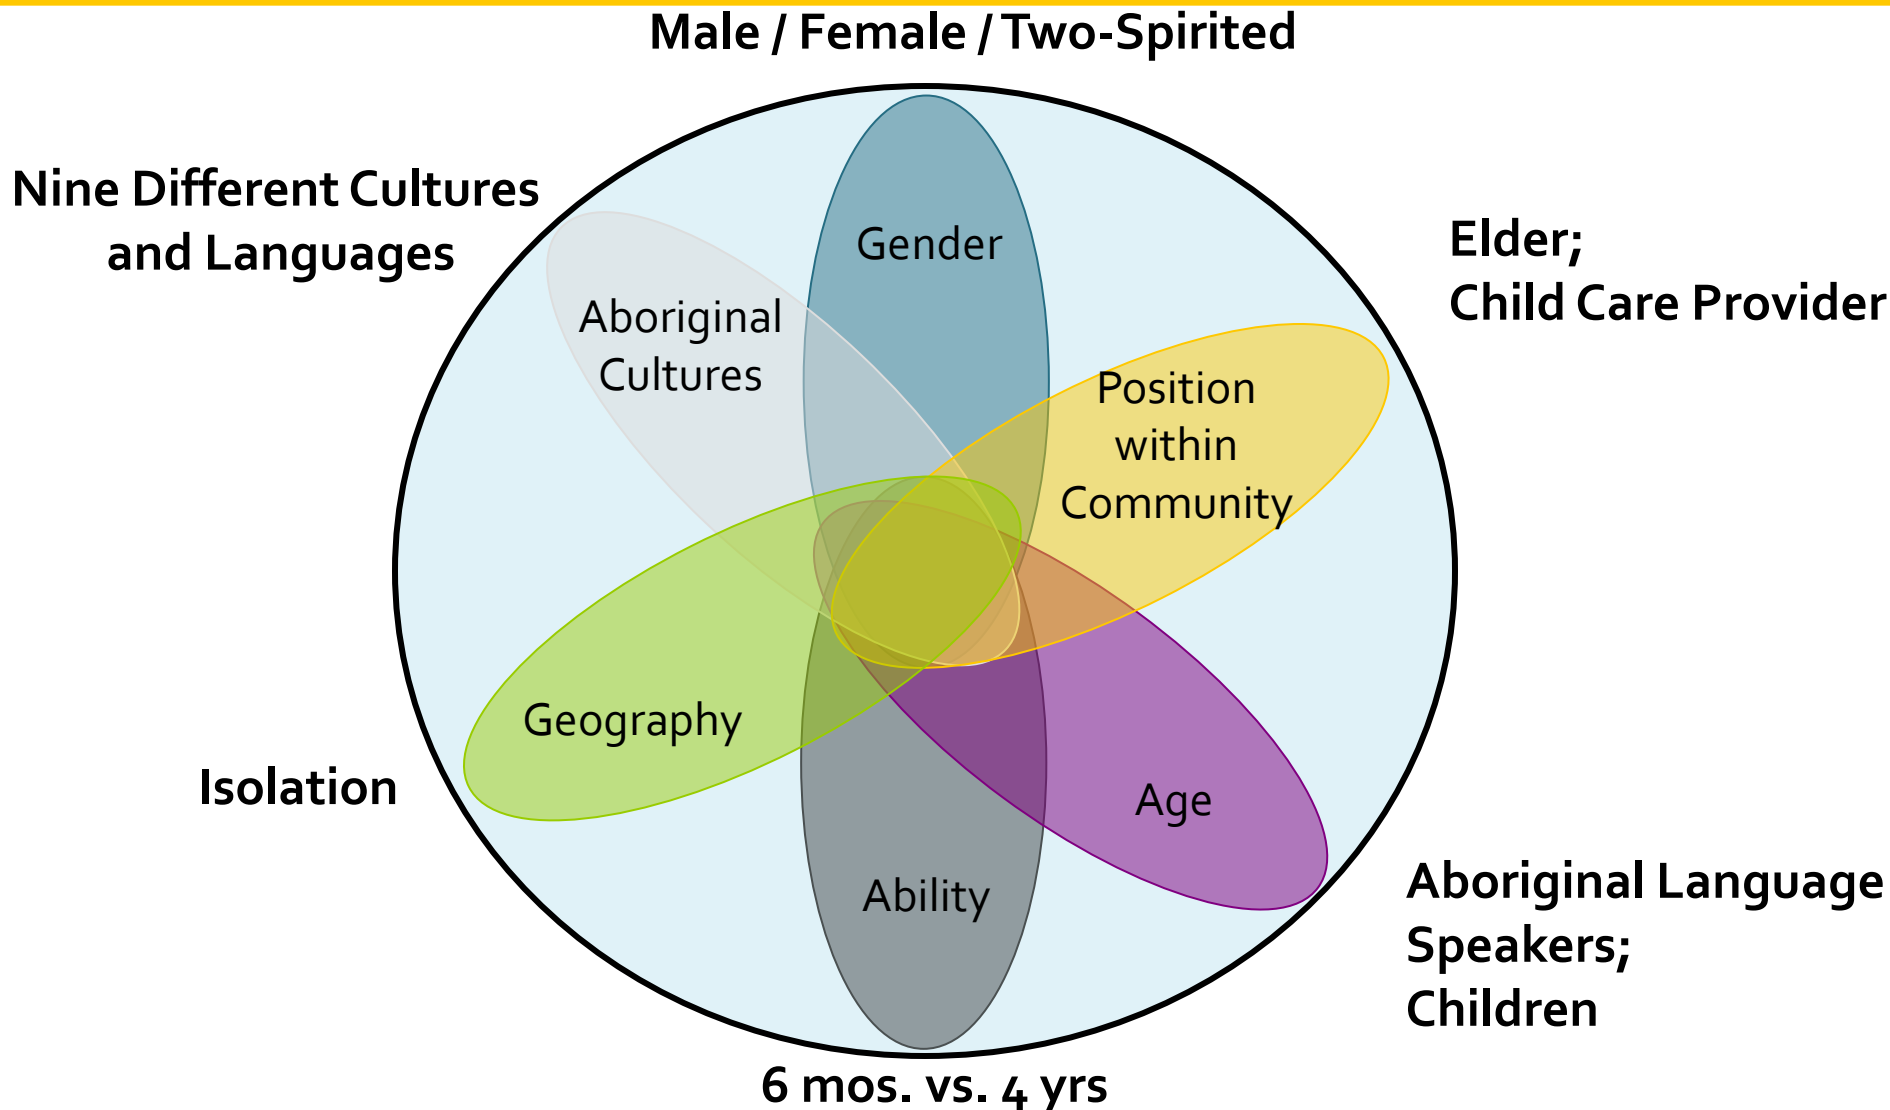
Male / Female / Two-Spirited

Nine Different Cultures and Languages

Elder;
Child Care Provider

Gender

Aboriginal Cultures

Position within Community

Geography

Age

Ability

Isolation

Aboriginal Language Speakers;
Children

6 mos. vs. 4 yrs